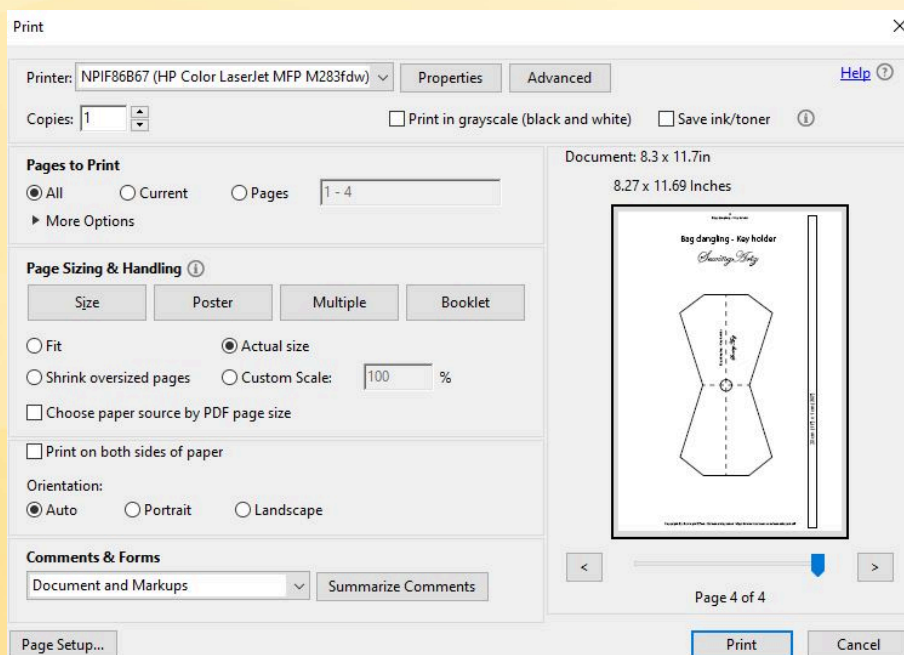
Print

Printer: NPIF86B67 (HP Color LaserJet MFP M283fdw) Properties Advanced Help

Copies: 1

Print in grayscale (black and white) Save ink/toner

Pages to Print

All Current Pages 1 - 4

More Options

Page Sizing & Handling

Size Poster Multiple Booklet

Fit Actual size

Shrink oversized pages Custom Scale: 100 %

Choose paper source by PDF page size

Print on both sides of paper

Orientation:

Auto Portrait Landscape

Comments & Forms

Document and Markups Summarize Comments

Document: 8.3 x 11.7in

8.27 x 11.69 Inches

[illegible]

Bag dangling - Key holder

Sewing Arty

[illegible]

< >

Page 4 of 4

Page Setup... Print Cancel